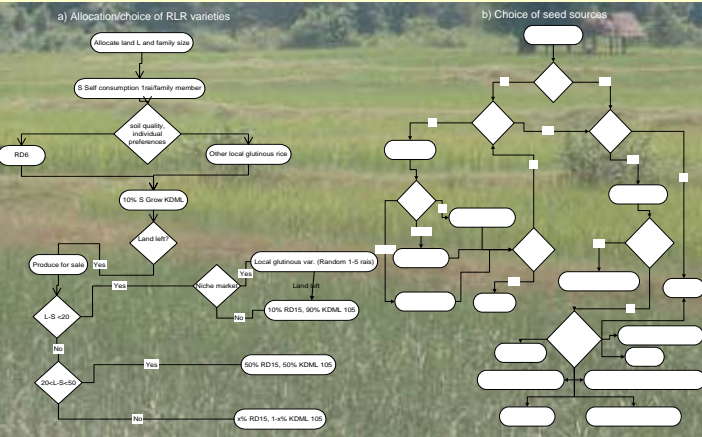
a) Allocation/choice of RLR varieties

Allocate land L and family size

S Self consumption 1rai/family member

soil quality, individual preferences

RD6

Other local glutinous rice

10% S Grow KDML

Land left?

Produce for sale

Yes

Yes

Niche market

Yes

Local glutinous var. (Random 1-5 rais)

Land left

L-S <20

No

10% RD15, 90% KDML 105

No

20<L-S<50

Yes

50% RD15, 50% KDML 105

No

x% RD15, 1-x% KDML 105

b) Choice of seed sources